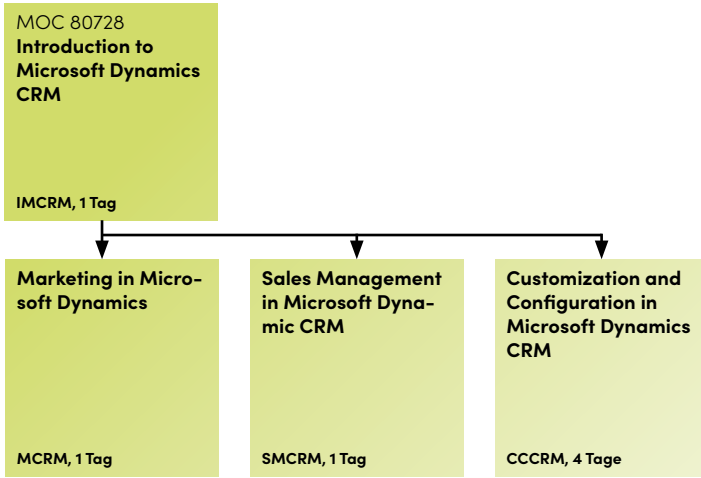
MOC 80728
Introduction to Microsoft Dynamics CRM

IMCRM, 1 Tag

Marketing in Microsoft Dynamics

MCRM, 1 Tag

Sales Management in Microsoft Dynamic CRM

SMCRM, 1 Tag

Customization and Configuration in Microsoft Dynamics CRM

CCCRM, 4 Tage